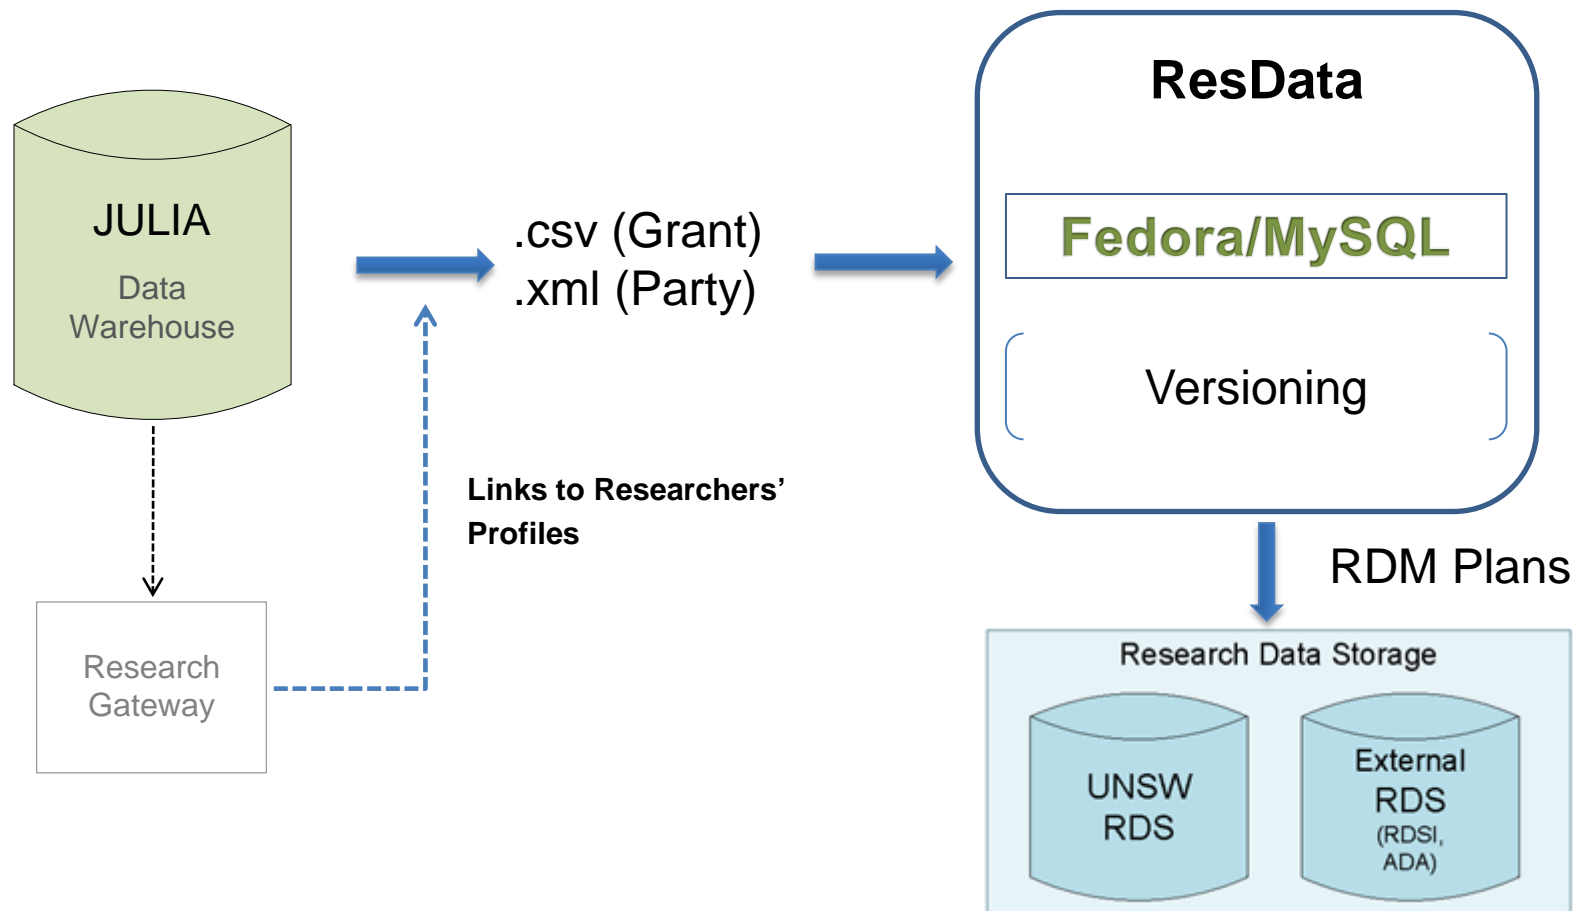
JULIA
Data Warehouse

.csv (Grant)
.xml (Party)

ResData

Fedora/MySQL

Versioning

Links to Researchers' Profiles

Research Gateway

RDM Plans

Research Data Storage

UNSW RDS

External RDS (RDSI, ADA)